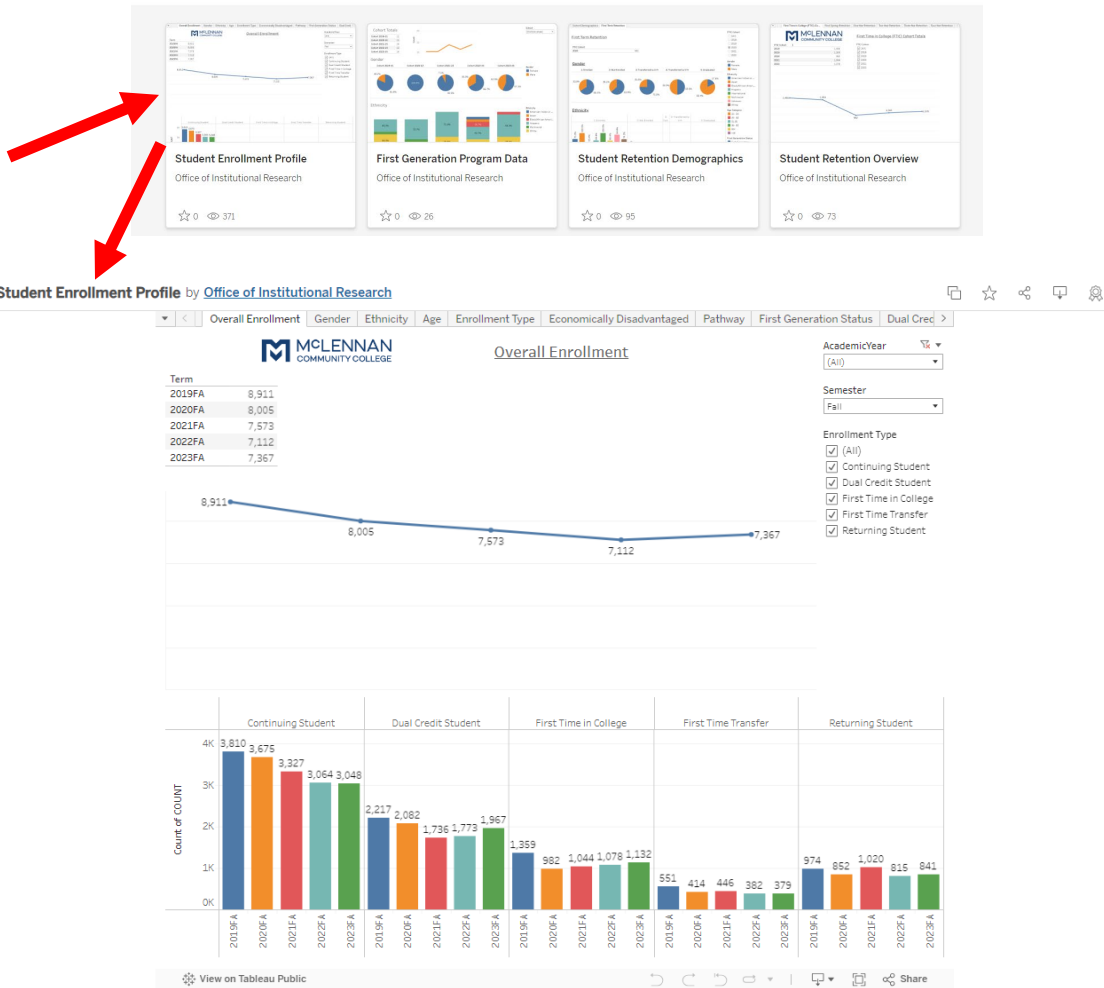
Student Enrollment Profile
Office of Institutional Research
0 371

First Generation Program Data
Office of Institutional Research
0 26

Student Retention Demographics
Office of Institutional Research
0 95

Student Retention Overview
Office of Institutional Research
0 73

Student Enrollment Profile by Office of Institutional Research

Overall Enrollment | Gender | Ethnicity | Age | Enrollment Type | Economically Disadvantaged | Pathway | First Generation Status | Dual Crec

McLENNAN COMMUNITY COLLEGE

Overall Enrollment

| Term | |
|---|---|
| 2019FA | 8,911 |
| 2020FA | 8,005 |
| 2021FA | 7,573 |
| 2022FA | 7,112 |
| 2023FA | 7,367 |

AcademicYear
(All)

Semester
Fall

Enrollment Type
(All)
Continuing Student
Dual Credit Student
First Time in College
First Time Transfer
Returning Student

8,911
8,005
7,573
7,112
7,367

Continuing Student | Dual Credit Student | First Time in College | First Time Transfer | Returning Student

Count of COUNT
4K
3K
2K
1K
0K

3,810 3,675 3,327 3,064 3,048
2,217 2,082 1,736 1,773 1,967
1,359 982 1,044 1,078 1,132
551 414 446 382 379
974 852 1,020 815 841

2019FA 2020FA 2021FA 2022FA 2023FA
2019FA 2020FA 2021FA 2022FA 2023FA
2019FA 2020FA 2021FA 2022FA 2023FA
2019FA 2020FA 2021FA 2022FA 2023FA
2019FA 2020FA 2021FA 2022FA 2023FA

View on Tableau Public
Share